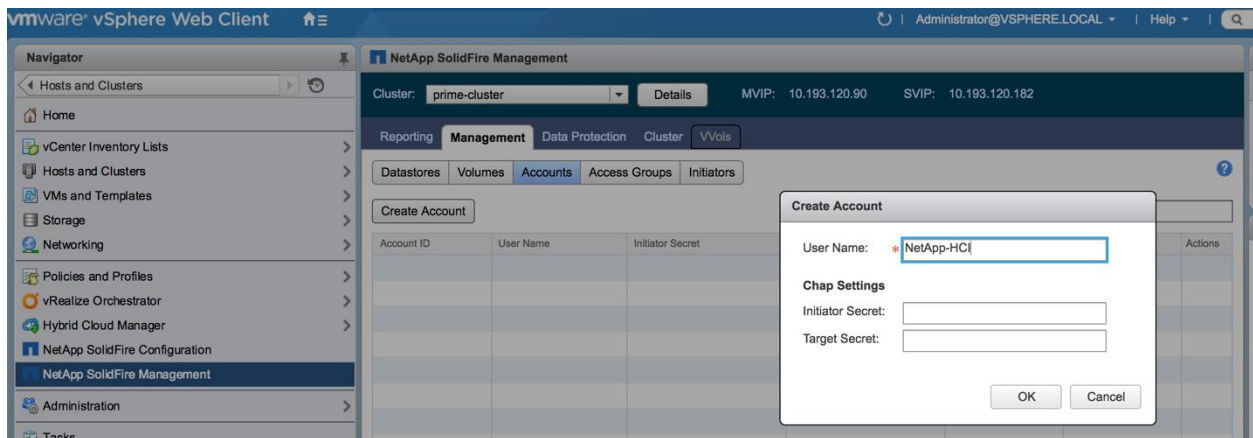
vmware® vSphere Web Client

Administrator@VSPHERE.LOCAL | Help

Navigator

Hosts and Clusters

Home

vCenter Inventory Lists

Hosts and Clusters

VMs and Templates

Storage

Networking

Policies and Profiles

vRealize Orchestrator

Hybrid Cloud Manager

NetApp SolidFire Configuration

NetApp SolidFire Management

Administration

Tasks

NetApp SolidFire Management

Cluster: prime-cluster Details MVIP: 10.193.120.90 SVIP: 10.193.120.182

Reporting Management Data Protection Cluster VVols

Datastores Volumes Accounts Access Groups Initiators

Create Account

| Account ID | User Name | Initiator Secret | Actions |
|---|---|---|---|

Create Account

User Name: * NetApp-HCI

Chap Settings

Initiator Secret:

Target Secret:

OK Cancel